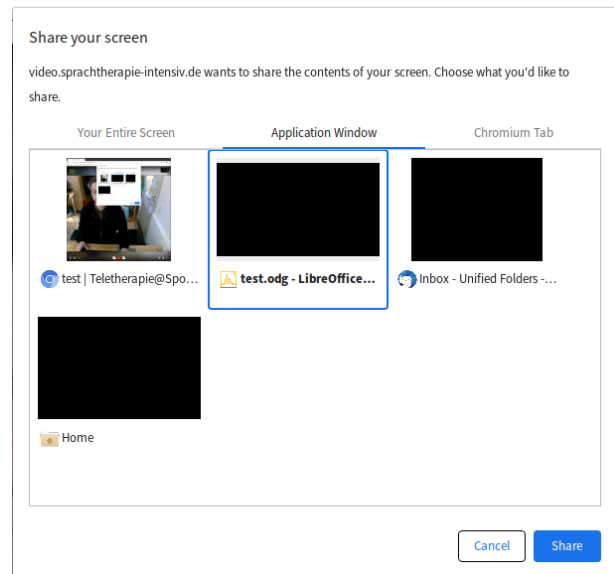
Share your screen

video.sprachtherapie-intensiv.de wants to share the contents of your screen. Choose what you'd like to share.

Your Entire Screen

Application Window

Chromium Tab

test | Teletherapie@Spo...

test.odg - LibreOffice...

Inbox - Unified Folders -...

Home

Cancel

Share